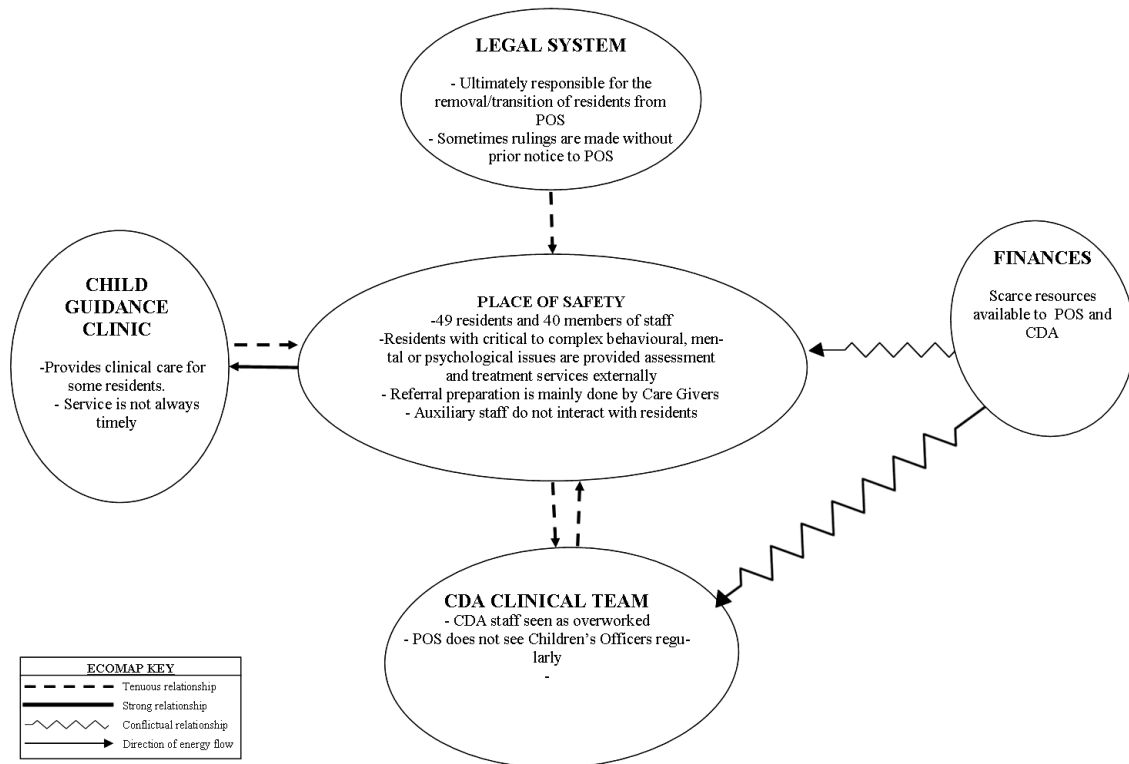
LEGAL SYSTEM

- Ultimately responsible for the removal/transition of residents from POS
- Sometimes rulings are made without prior notice to POS

CHILD GUIDANCE CLINIC

-Provides clinical care for some residents.
- Service is not always timely

PLACE OF SAFETY
-49 residents and 40 members of staff
-Residents with critical to complex behavioural, mental or psychological issues are provided assessment and treatment services externally
- Referral preparation is mainly done by Care Givers
- Auxiliary staff do not interact with residents

FINANCES

Scarce resources available to POS and CDA

CDA CLINICAL TEAM
- CDA staff seen as overworked
- POS does not see Children's Officers regularly
-

ECOMAP KEY
Tenuous relationship
Strong relationship
Conflictual relationship
Direction of energy flow